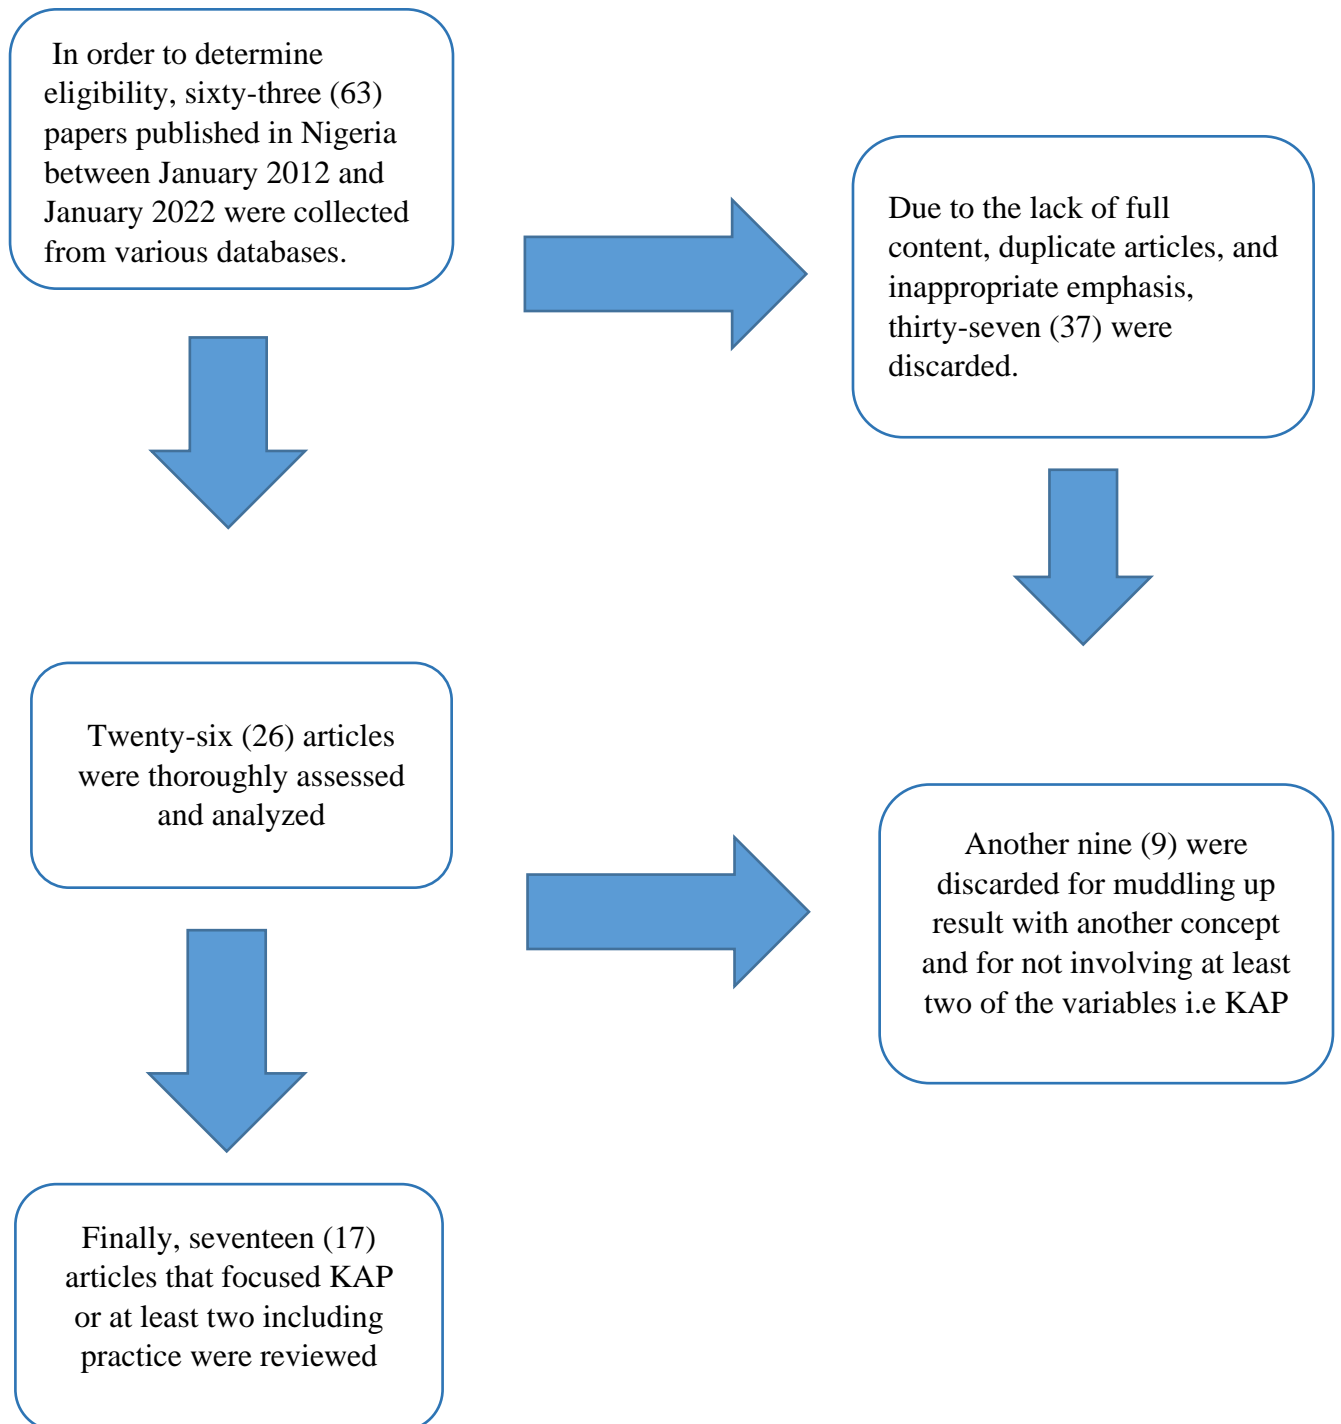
In order to determine eligibility, sixty-three (63) papers published in Nigeria between January 2012 and January 2022 were collected from various databases.

Due to the lack of full content, duplicate articles, and inappropriate emphasis, thirty-seven (37) were discarded.

Twenty-six (26) articles were thoroughly assessed and analyzed

Another nine (9) were discarded for muddling up result with another concept and for not involving at least two of the variables i.e KAP

Finally, seventeen (17) articles that focused KAP or at least two including practice were reviewed